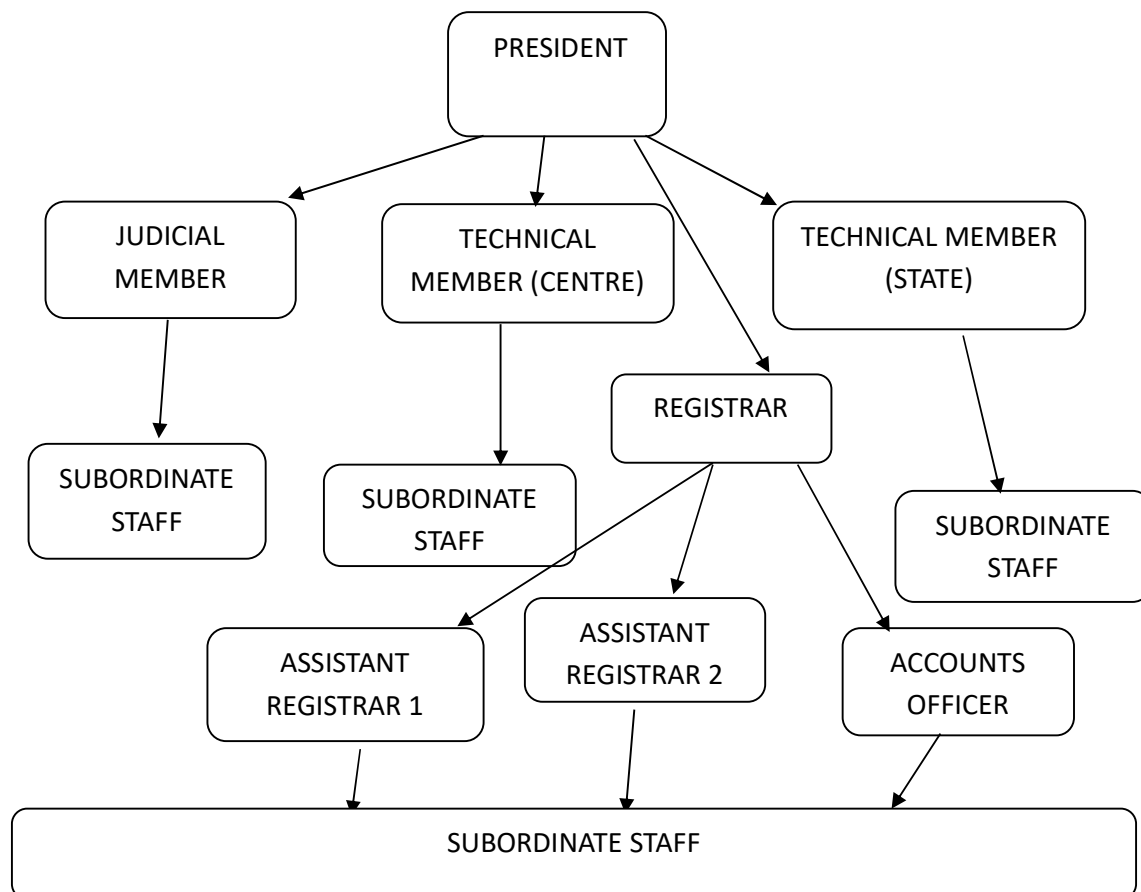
PRESIDENT

JUDICIAL MEMBER

TECHNICAL MEMBER (CENTRE)

TECHNICAL MEMBER (STATE)

REGISTRAR

SUBORDINATE STAFF

SUBORDINATE STAFF

SUBORDINATE STAFF

ASSISTANT REGISTRAR 1

ASSISTANT REGISTRAR 2

ACCOUNTS OFFICER

SUBORDINATE STAFF